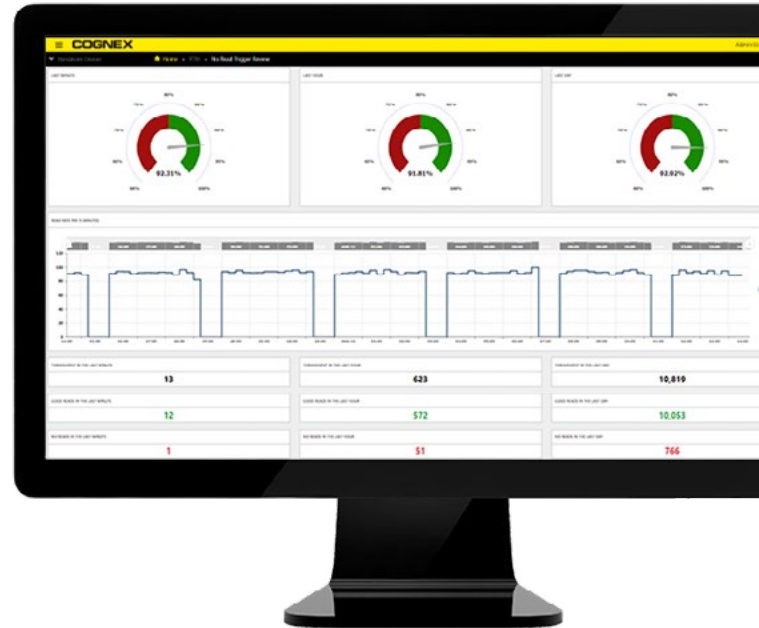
COGNEX

Home > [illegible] > No Read Trigger Review

LAST MINUTE

92.31%

LAST HOUR

91.81%

LAST DAY

92.92%

READ RATE PER 15 MINUTES

THROUGHPUT IN THE LAST MINUTE
13

THROUGHPUT IN THE LAST HOUR
623

THROUGHPUT IN THE LAST DAY
10,819

GOOD READS IN THE LAST MINUTE
12

GOOD READS IN THE LAST HOUR
572

GOOD READS IN THE LAST DAY
10,053

NO READS IN THE LAST MINUTE
1

NO READS IN THE LAST HOUR
51

NO READS IN THE LAST DAY
766